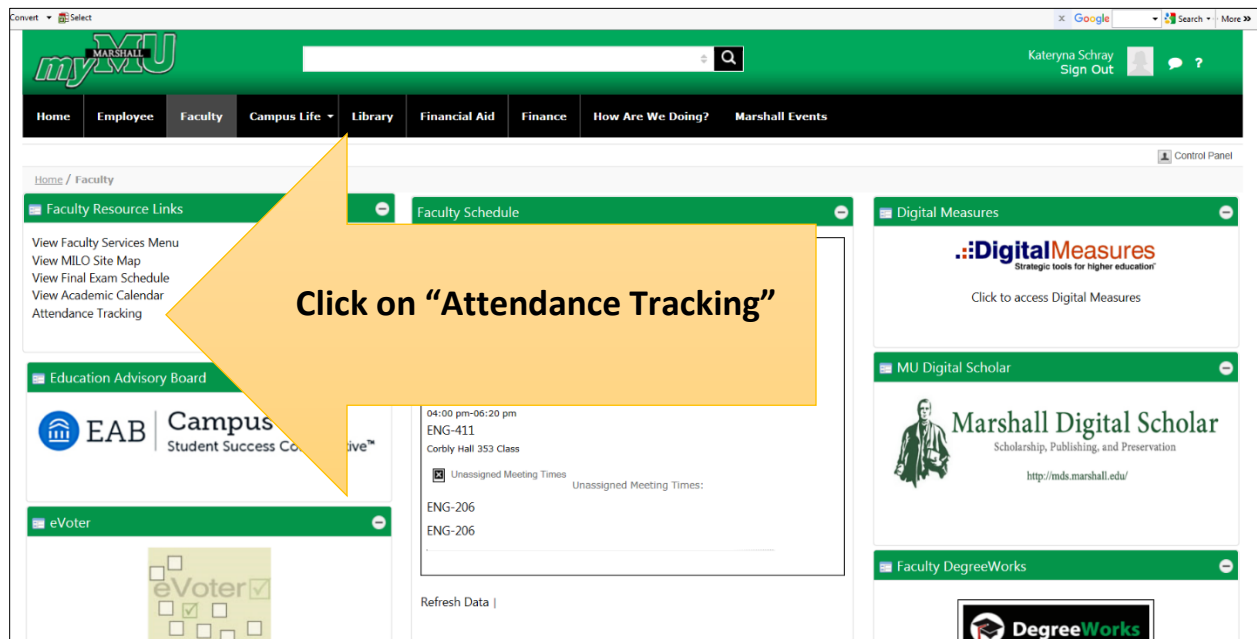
Convert Select

Google Search More

my MU MARSHALL

Kateryna Schray
Sign Out

Home | Employee | Faculty | Campus Life | Library | Financial Aid | Finance | How Are We Doing? | Marshall Events

Control Panel

Home / Faculty

Faculty Resource Links

View Faculty Services Menu
View MILO Site Map
View Final Exam Schedule
View Academic Calendar
Attendance Tracking

Faculty Schedule

Click on “Attendance Tracking”

04:00 pm-06:20 pm
ENG-411
Corbly Hall 353 Class

Unassigned Meeting Times
Unassigned Meeting Times:

ENG-206
ENG-206

Refresh Data |

Education Advisory Board

EAB Campus
Student Success Co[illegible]tive™

eVoter

eVoter

Digital Measures

DigitalMeasures
Strategic tools for higher education

Click to access Digital Measures

MU Digital Scholar

Marshall Digital Scholar
Scholarship, Publishing, and Preservation
http://mds.marshall.edu/

Faculty DegreeWorks

DegreeWorks